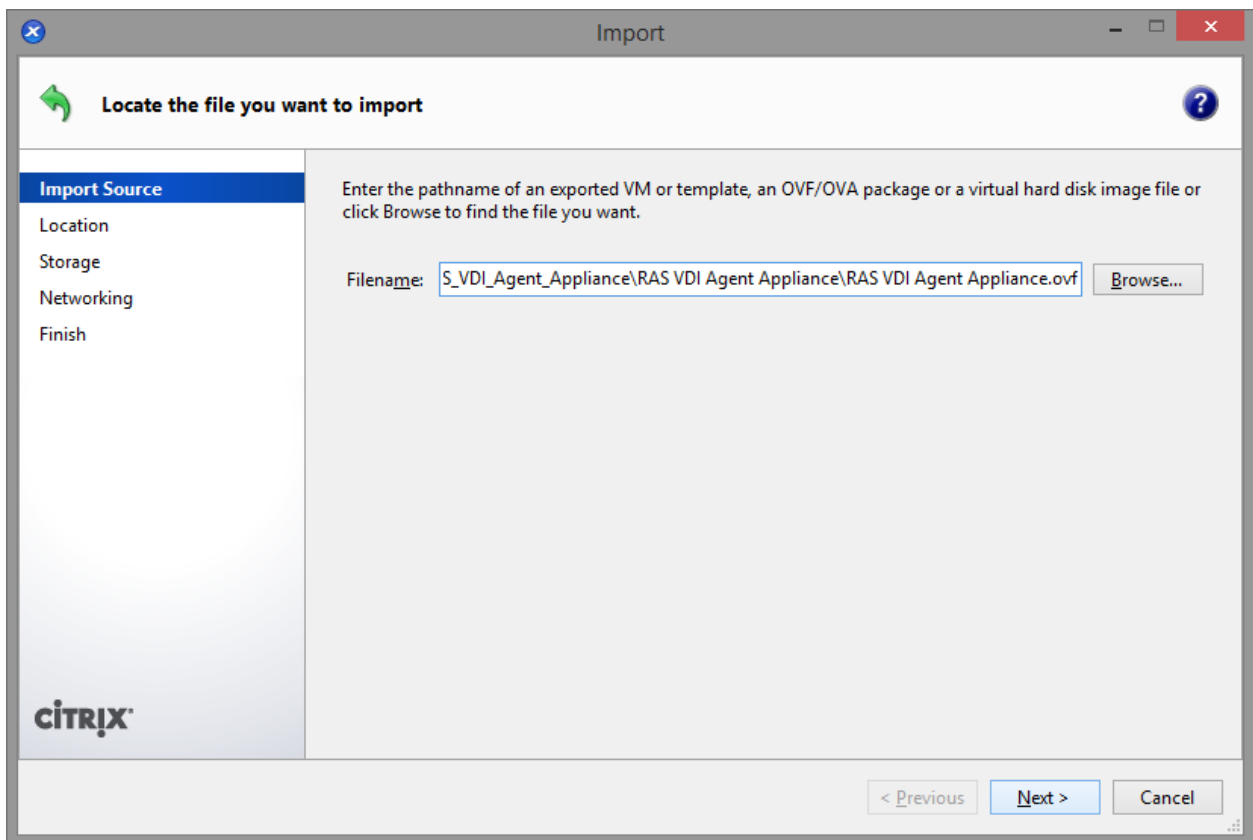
Import

Locate the file you want to import

Import Source
Location
Storage
Networking
Finish

CITRIX

Enter the pathname of an exported VM or template, an OVF/OVA package or a virtual hard disk image file or click Browse to find the file you want.

Filename: S_VDI_Agent_Appliance\RAS VDI Agent Appliance\RAS VDI Agent Appliance.ovf Browse...

< Previous Next > Cancel